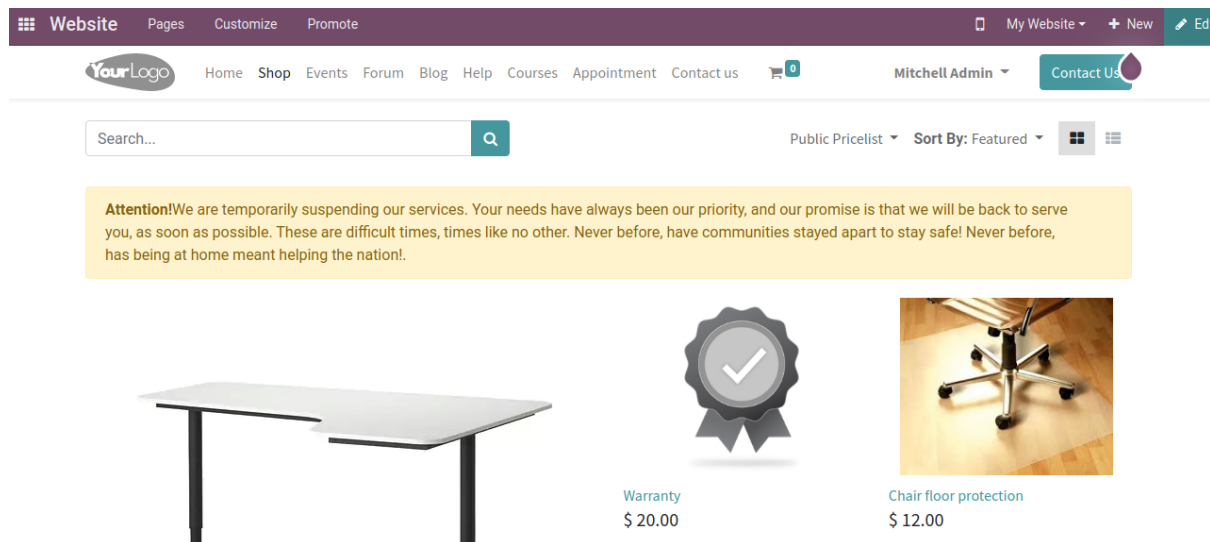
Website Pages Customize Promote My Website New Ed

YourLogo Home Shop Events Forum Blog Help Courses Appointment Contact us 0 Mitchell Admin Contact Us

Search...

Public Pricelist Sort By: Featured

**Attention!**We are temporarily suspending our services. Your needs have always been our priority, and our promise is that we will be back to serve you, as soon as possible. These are difficult times, times like no other. Never before, have communities stayed apart to stay safe! Never before, has being at home meant helping the nation!.

Warranty
$ 20.00

Chair floor protection
$ 12.00